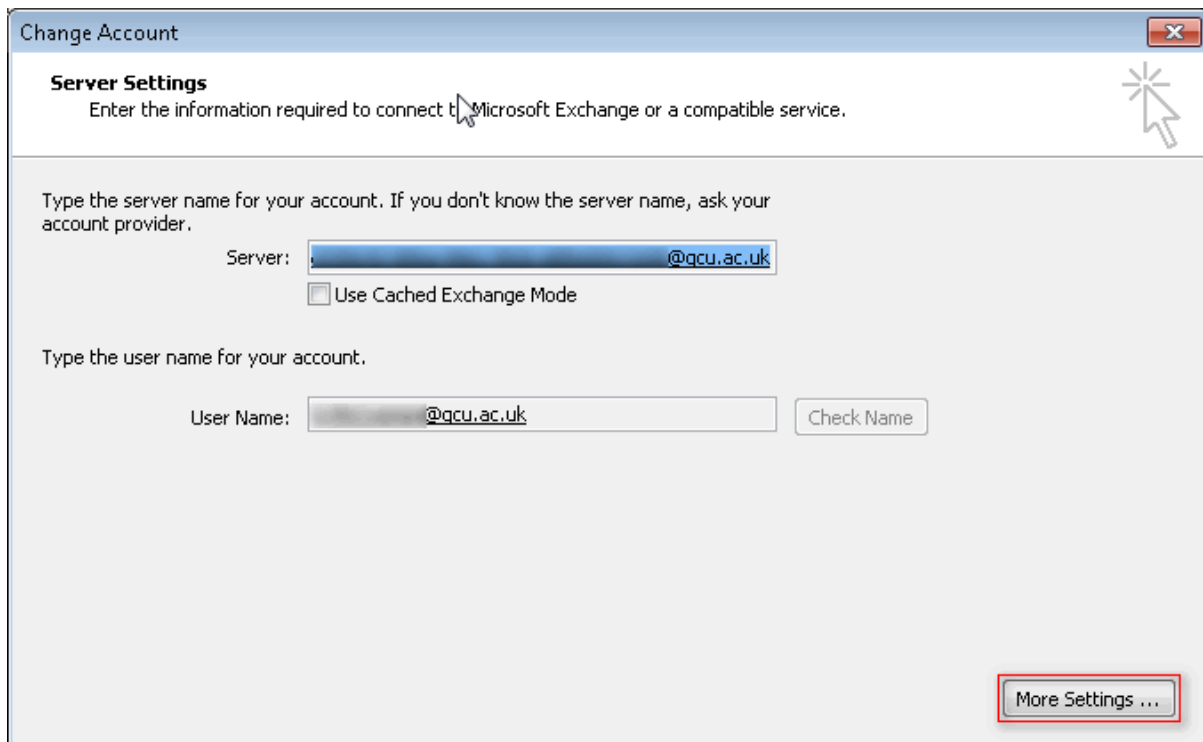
Change Account

Server Settings
Enter the information required to connect t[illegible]Microsoft Exchange or a compatible service.

Type the server name for your account. If you don't know the server name, ask your account provider.

Server: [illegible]@gcu.ac.uk

Use Cached Exchange Mode

Type the user name for your account.

User Name: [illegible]@gcu.ac.uk

Check Name

More Settings ...